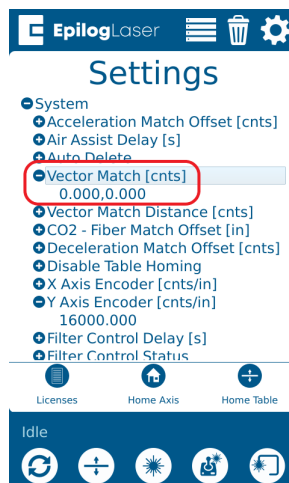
EpilogLaser

Settings

System
Acceleration Match Offset [cnts]
Air Assist Delay [s]
Auto Delete
Vector Match [cnts]
0.000,0.000
Vector Match Distance [cnts]
CO2 - Fiber Match Offset [in]
Deceleration Match Offset [cnts]
Disable Table Homing
X Axis Encoder [cnts/in]
Y Axis Encoder [cnts/in]
16000.000
Filter Control Delay [s]
Filter Control Status

Licenses
Home Axis
Home Table

Idle